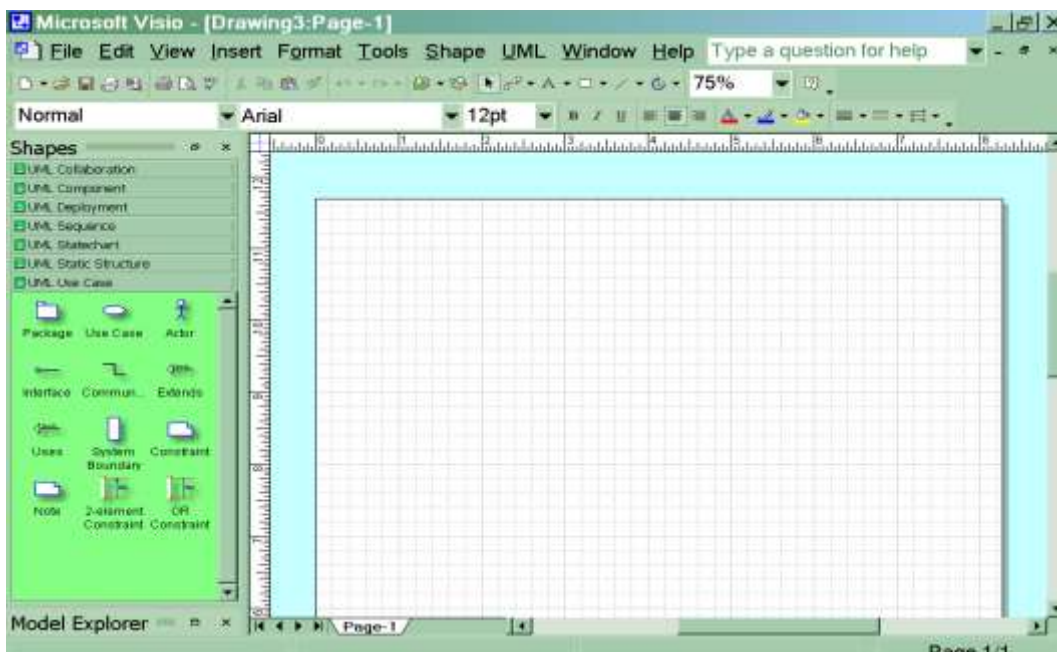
Microsoft Visio - [Drawing3:Page-1]

File Edit View Insert Format Tools Shape UML Window Help Type a question for help

75%

Normal Arial 12pt

Shapes

UML Collaboration
UML Component
UML Deployment
UML Sequence
UML Statechart
UML Static Structure
UML Use Case

Package Use Case Actor
Interface Commun... Extends
Uses System Boundary Constraint
Note 2-element Constraint OR Constraint

Model Explorer

Page-1

Page 1/1